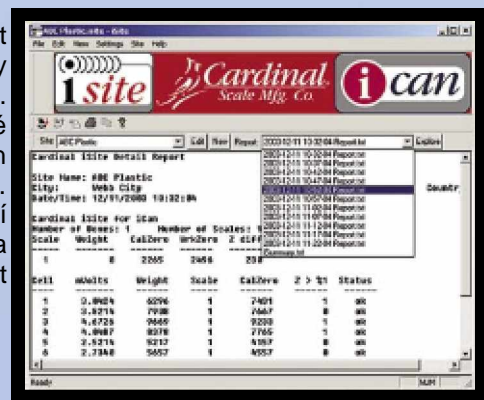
t
y
.
é
n
.
í
a
t

ABC Plastic.site - iSite

File Edit View Settings Site Help

1site

Cardinal Scale Mfg. Co.

ican

Site ABC Plastic Edit New Report 2003-12-11 10:32:04 Report.txt Explore

2003-12-11 10:32:04 Report.txt
2003-12-11 10:37:04 Report.txt
2003-12-11 10:42:04 Report.txt
2003-12-11 10:47:04 Report.txt
2003-12-11 10:52:04 Report.txt
2003-12-11 10:57:04 Report.txt
2003-12-11 11:02:04 Report.txt
2003-12-11 11:07:04 Report.txt
2003-12-11 11:12:04 Report.txt
2003-12-11 11:17:04 Report.txt
2003-12-11 11:22:04 Report.txt
Summary.txt

Cardinal 1Site Detail Report

Site Name: ABC Plastic
City: Webb City
Date/Time: 12/11/2003 10:32:04

Countr

Cardinal 1Site for Ican
Number of Boxes: 1 Member of Scales: 1
Scale Weight CalZero UnkZero Z diff

1 0 2265 2456 238

| Cell | mVolts | Weight | Scale | CalZero | Z > %1 | Status |
|---|---|---|---|---|---|---|
| 1 | 3.0424 | 6296 | 1 | 7421 | 1 | ok |
| 2 | 3.8714 | 7930 | 1 | 7667 | 0 | ok |
| 3 | 4.6726 | 9665 | 1 | 9233 | 1 | ok |
| 4 | 4.0087 | 8278 | 1 | 7765 | 1 | ok |
| 5 | 2.5214 | 5217 | 1 | 4157 | 0 | ok |
| 6 | 2.7340 | 5657 | 1 | 4557 | 0 | ok |

Ready NUM